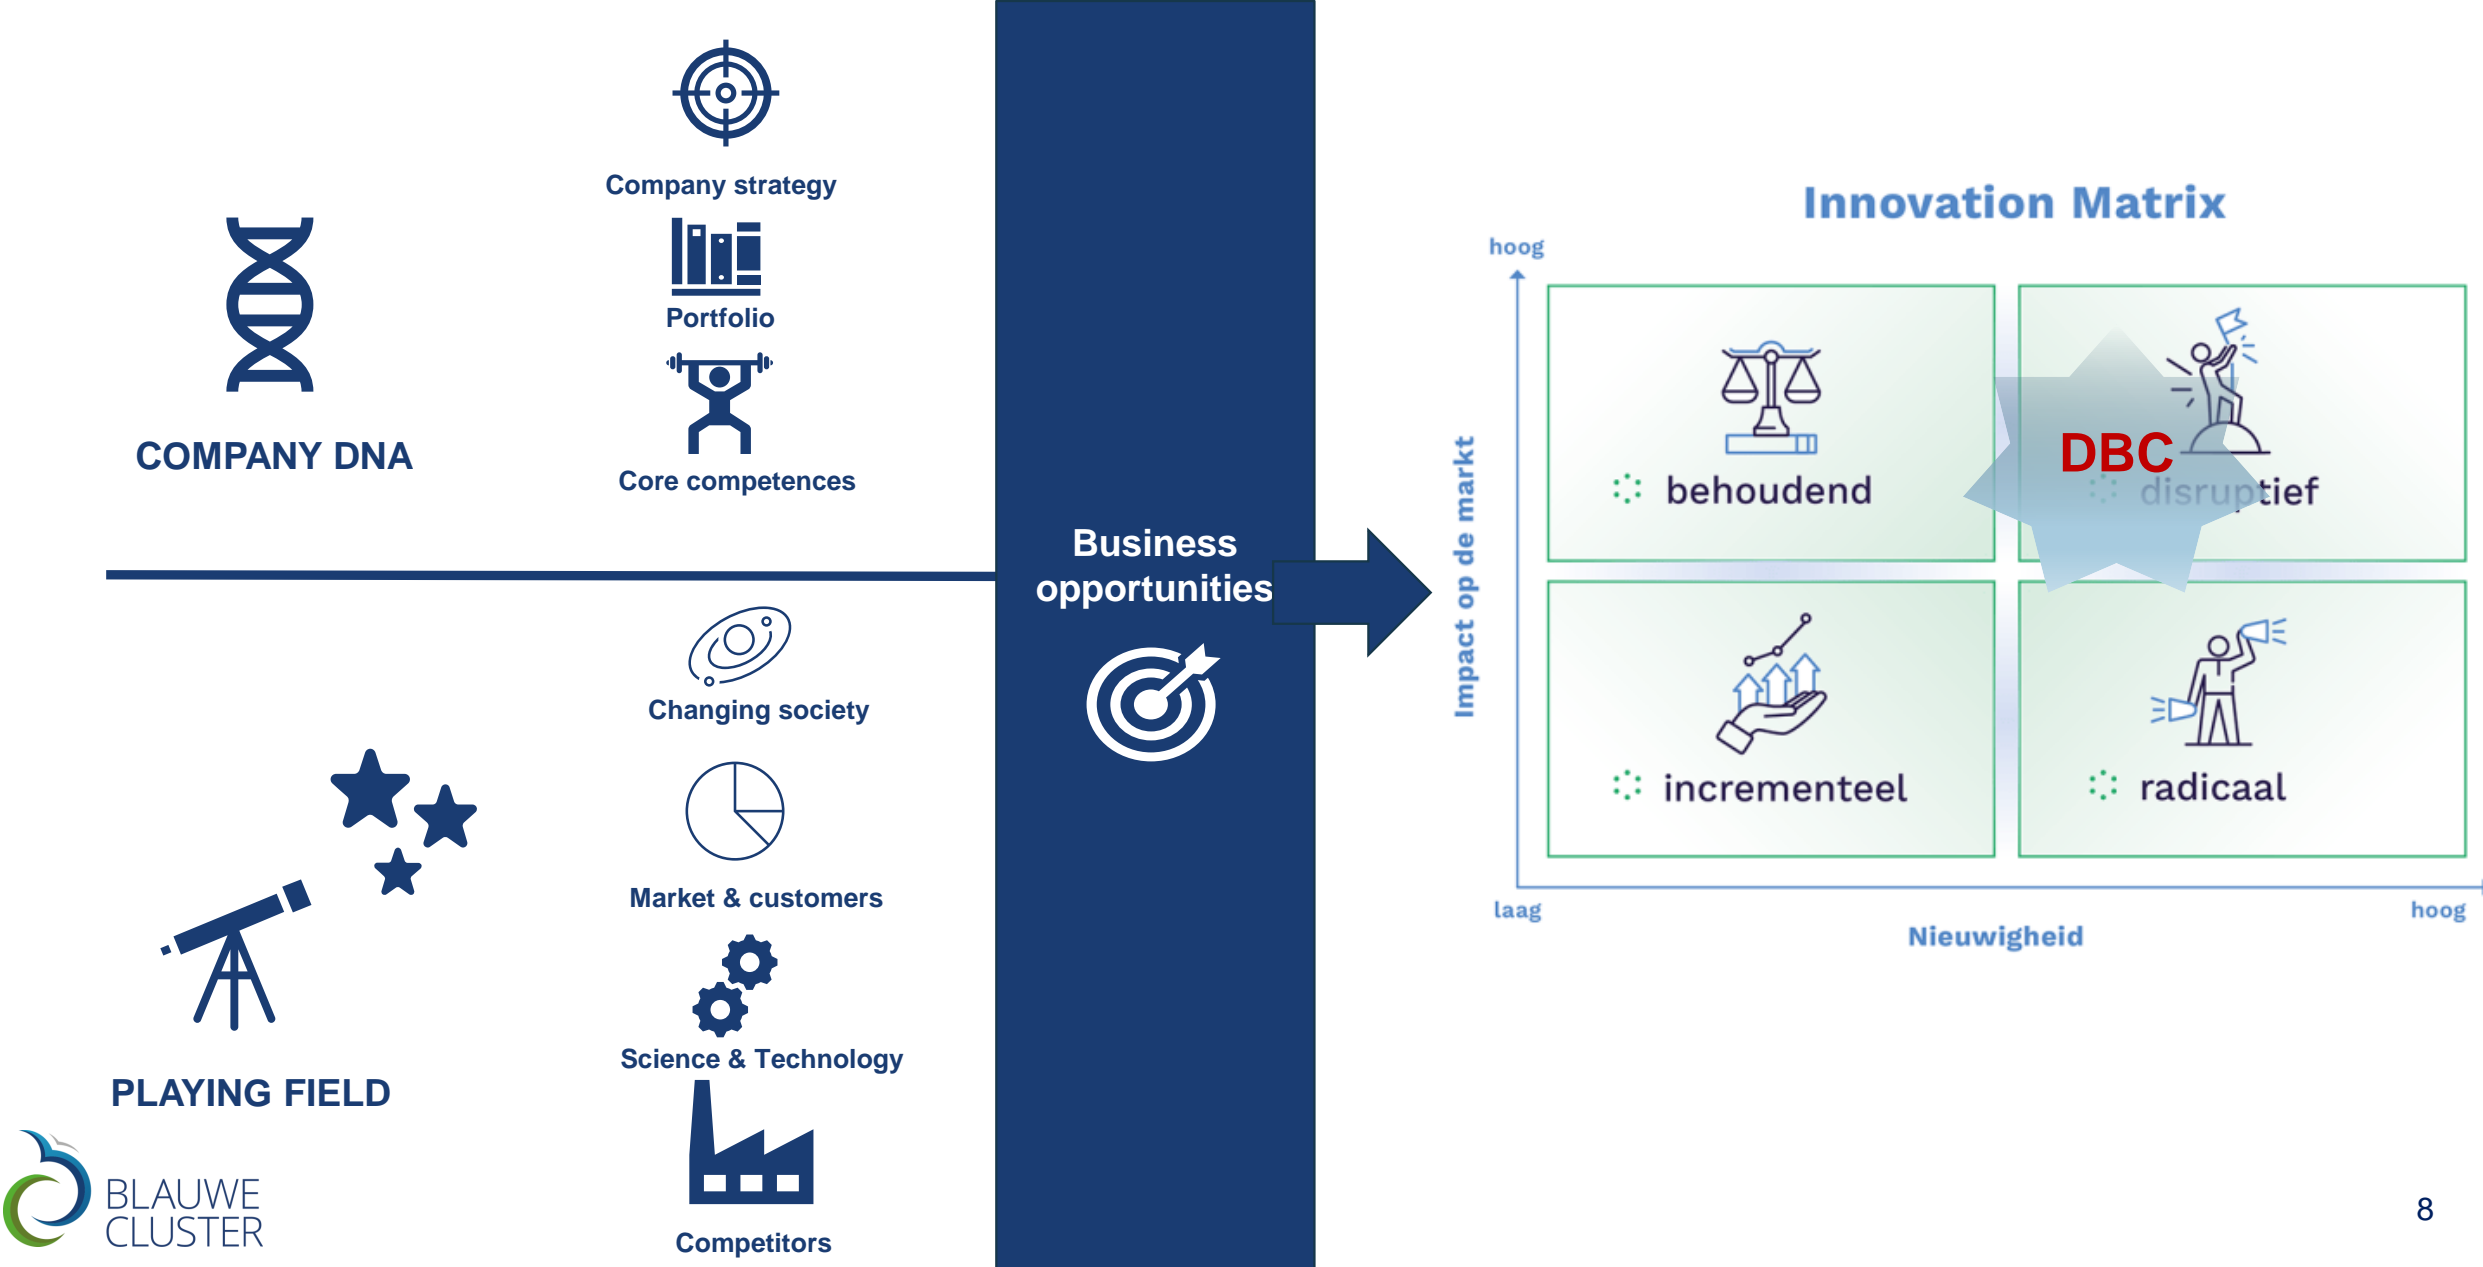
Company strategy

Portfolio

Core competences

COMPANY DNA

Changing society

Market & customers

Science & Technology

Competitors

PLAYING FIELD

BLAUWE CLUSTER

Business opportunities

Innovation Matrix

hoog

Impact op de markt

behoudend

DBC

disruptief

incrementeel

radicaal

laag

Nieuwigheid

hoog

8